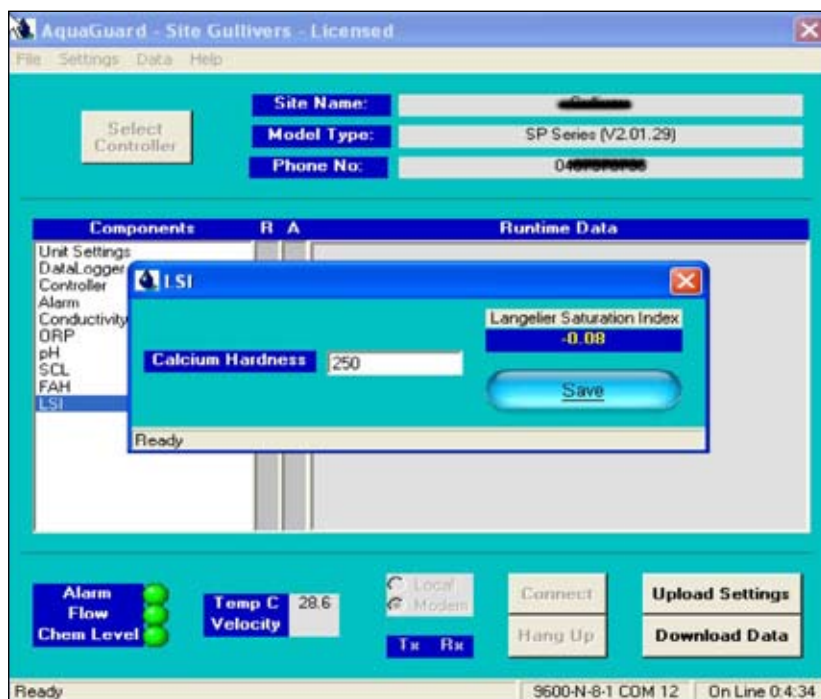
AquaGuard - Site Gullivers - Licensed

File Settings Data Help

Select Controller

Site Name: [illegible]

Model Type: SP Series (V2.01.29)

Phone No: 04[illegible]

Components R A Runtime Data

Unit Settings
DataLogger
Controller
Alarm
Conductivity
ORP
pH
SCL
FAH
LSI

LSI

Langelier Saturation Index
-0.08

Calcium Hardness 250

Save

Ready

Alarm
Flow
Chem Level

Temp C 28.6
Velocity

Local
Modem

Tx Rx

Connect
Hang Up

Upload Settings
Download Data

Ready | 9600-N-8-1 COM 12 | On Line 0:4:34